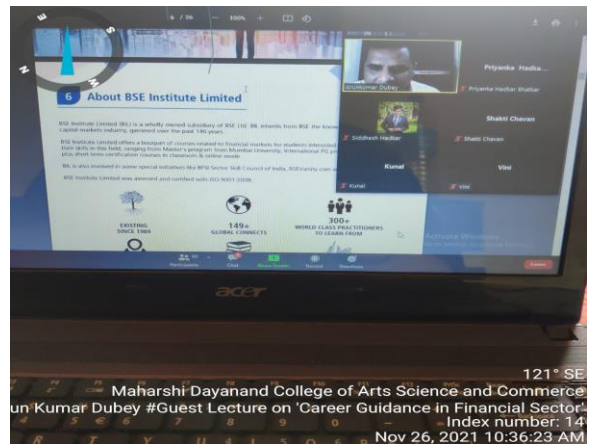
6 / 86 — 100% +

6 About BSE Institute Limited

BSE Institute Limited (BIL) is a wholly owned subsidiary of BSE (SE (formerly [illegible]) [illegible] capital markets industry, garnered over the past 145 years.

BSE Institute Limited offers a bouquet of courses related to financial markets for students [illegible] their skills in this field, ranging from Master's program from Mumbai University, International PG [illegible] plus short term certification courses in classroom & online mode.

BIL is also involved in some special initiatives like BFSI Sector Skill Council of India, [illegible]

BSE Institute Limited was awarded and certified with ISO 9001:2008.

EXISTING SINCE 1989

149+ GLOBAL CONNECTS

300+ WORLD CLASS PRACTITIONERS TO LEARN FROM

Priyanka Hadke...

Priyanka Hadkar Bhattar

Shakti Chavan

Shakti Chavan

Siddhesh Hadkar

Kunal

Kunal

Vini

Vini

Arunkumar Dubey

Activate Windows

Participants Chat Share Screen Record Reactions

Leave

acer

121° SE
Maharshi Dayanand College of Arts Science and Commerce
un Kumar Dubey #Guest Lecture on 'Career Guidance in Financial Sector'
Index number: 14
Nov 26, 2021 10:36:23 AM